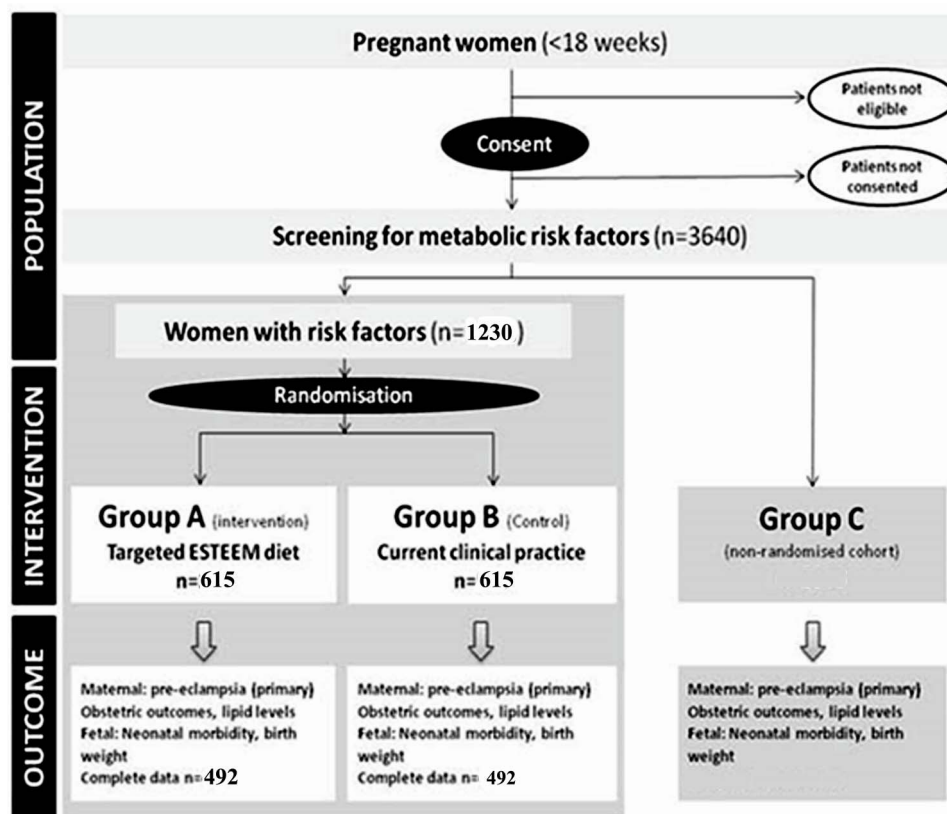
POPULATION

Pregnant women (<18 weeks)

Patients not eligible

Consent

Patients not consented

Screening for metabolic risk factors (n=3640)

INTERVENTION

Women with risk factors (n=1230)

Randomisation

Group A (intervention)
Targeted ESTEEM diet
n=615

Group B (Control)
Current clinical practice
n=615

Group C
(non-randomised cohort)

OUTCOME

Matemal: pre-eclampsia (primary)
Obstetric outcomes, lipid levels
Fetal: Neonatal morbidity, birth weight
Complete data n=492

Matemal: pre-eclampsia (primary)
Obstetric outcomes, lipid levels
Fetal: Neonatal morbidity, birth weight
Complete data n= 492

Matemal: pre-eclampsia (primary)
Obstetric outcomes, lipid levels
Fetal: Neonatal morbidity, birth weight